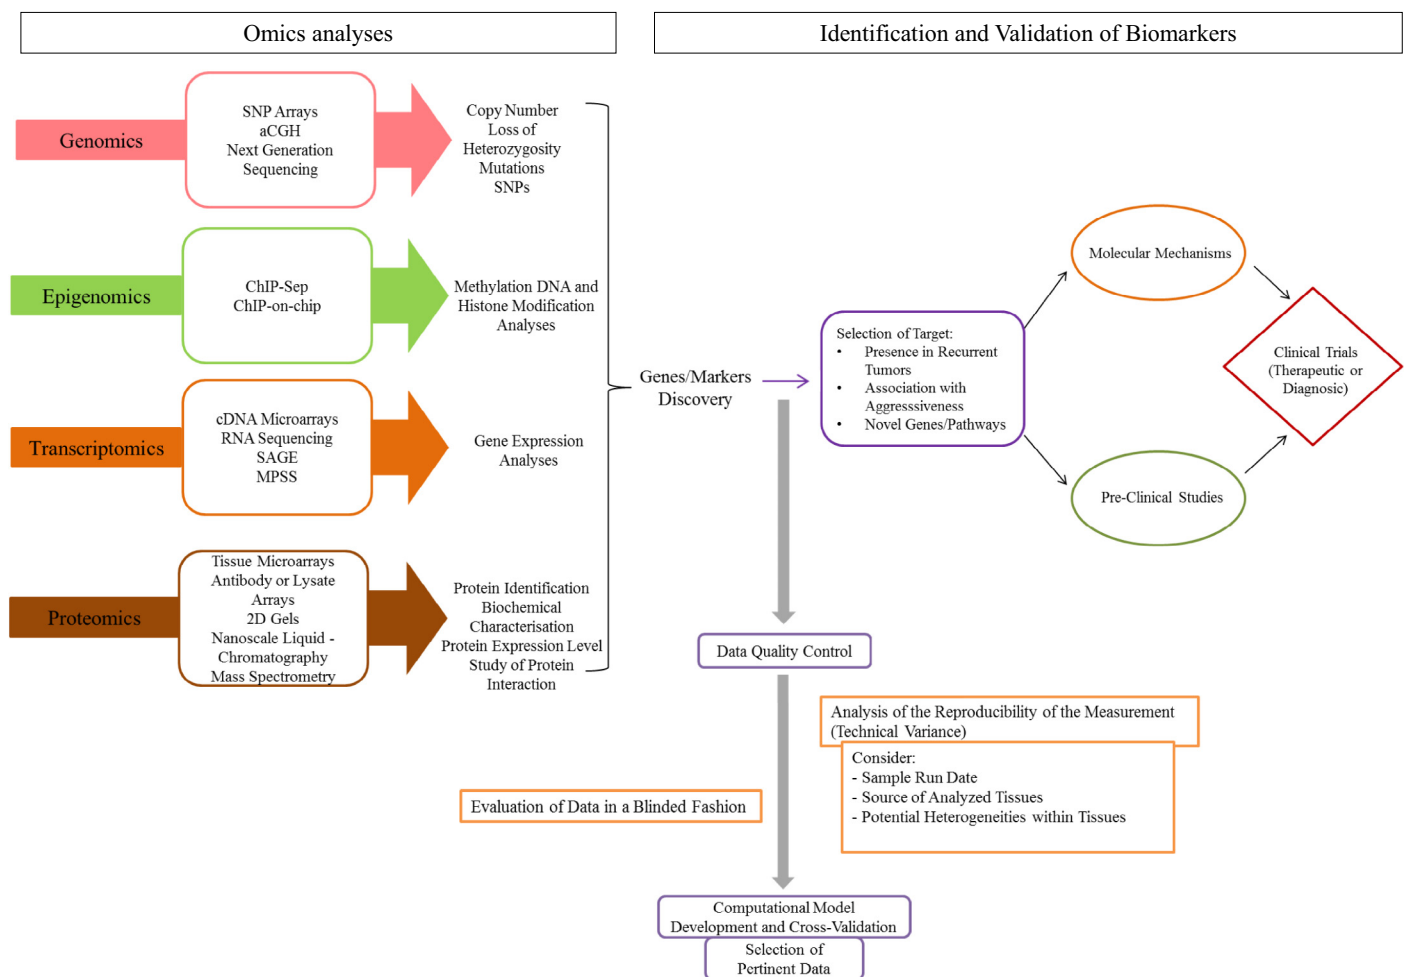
Omics analyses

Identification and Validation of Biomarkers

Genomics

SNP Arrays
aCGH
Next Generation Sequencing

Copy Number
Loss of Heterozygosity
Mutations
SNPs

Epigenomics

ChIP-Sep
ChIP-on-chip

Methylation DNA and Histone Modification Analyses

Transcriptomics

cDNA Microarrays
RNA Sequencing
SAGE
MPSS

Gene Expression Analyses

Proteomics

Tissue Microarrays
Antibody or Lysate Arrays
2D Gels
Nanoscale Liquid - Chromatography
Mass Spectrometry

Protein Identification
Biochemical Characterisation
Protein Expression Level
Study of Protein Interaction

Genes/Markers Discovery

Selection of Target:
• Presence in Recurrent Tumors
• Association with Aggresssiveness
• Novel Genes/Pathways

Molecular Mechanisms

Pre-Clinical Studies

Clinical Trials (Therapeutic or Diagnosic)

Data Quality Control

Analysis of the Reproducibility of the Measurement (Technical Variance)

Consider:
- Sample Run Date
- Source of Analyzed Tissues
- Potential Heterogeneities within Tissues

Evaluation of Data in a Blinded Fashion

Computational Model Development and Cross-Validation

Selection of Pertinent Data